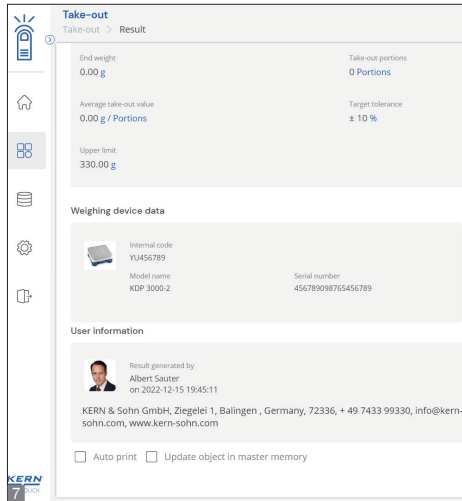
Take-out
Take-out > Result

End weight
0.00 g

Take-out portions
0 Portions

Average take-out value
0.00 g / Portions

Target tolerance
± 10 %

Upper limit
330.00 g

Weighing device data

Internal code
YU456789

Model name
KDP 3000-2

Serial number
456789098765456789

User information

Result generated by
Albert Sauter
on 2022-12-15 19:45:11

KERN & Sohn GmbH, Ziegelei 1, Balingen , Germany, 72336, + 49 7433 99330, info@kern-sohn.com, www.kern-sohn.com

Auto print
Update object in master memory

KERN
7 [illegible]